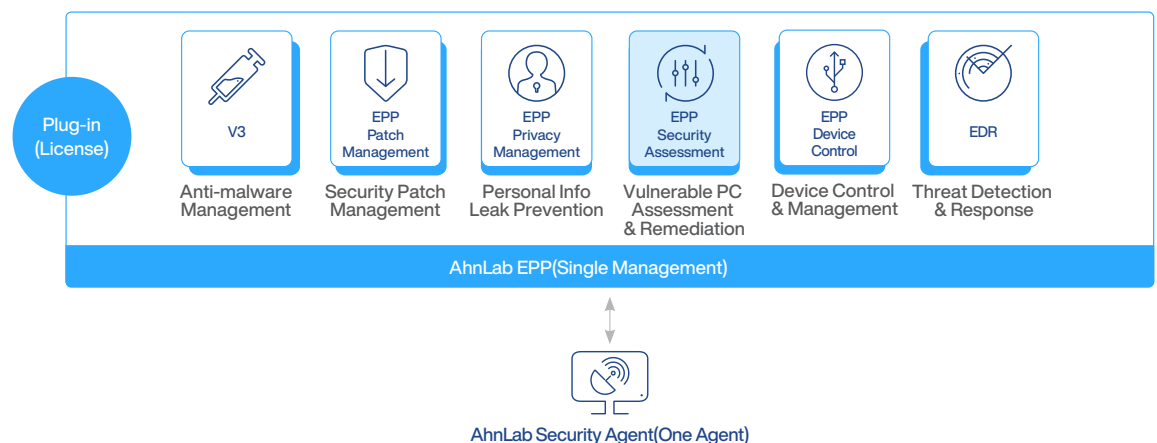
Plug-in (License)

V3

Anti-malware Management

EPP Patch Management

Security Patch Management

EPP Privacy Management

Personal Info Leak Prevention

EPP Security Assessment

Vulnerable PC Assessment & Remediation

EPP Device Control

Device Control & Management

EDR

Threat Detection & Response

AhnLab EPP(Single Management)

AhnLab Security Agent(One Agent)